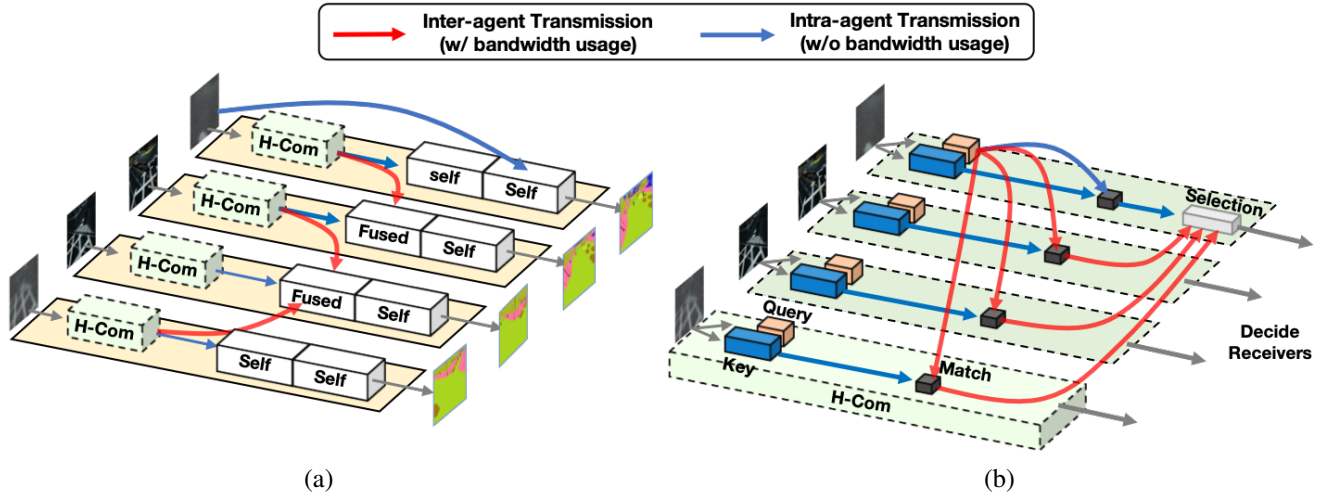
Inter-agent Transmission (w/ bandwidth usage)

Intra-agent Transmission (w/o bandwidth usage)

H-Com
self
Self

H-Com
Fused
Self

H-Com
Fused
Self

H-Com
Self
Self

(a)

Selection

Query

Decide Receivers

Key
Match
H-Com

(b)